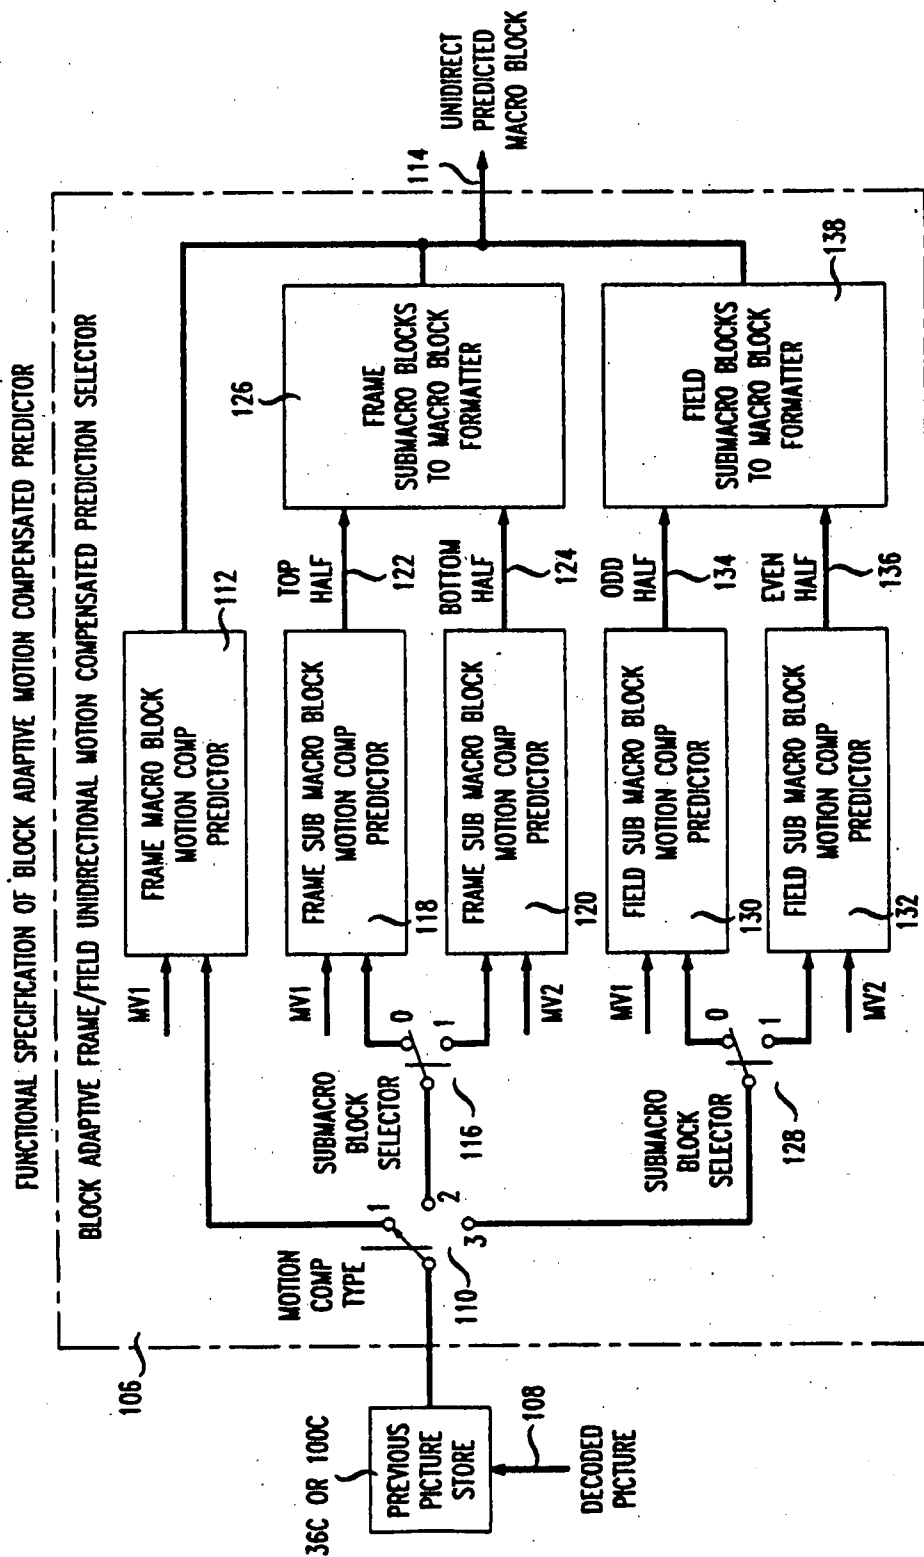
FUNCTIONAL SPECIFICATION OF BLOCK ADAPTIVE MOTION COMPENSATED PREDICTOR

BLOCK ADAPTIVE FRAME/FIELD UNIDIRECTIONAL MOTION COMPENSATED PREDICTION SELECTOR

UNIDIRECT PREDICTED MACRO BLOCK

114

36C OR 100C

PREVIOUS PICTURE STORE

108

DECODED PICTURE

106

MOTION COMP TYPE

110

1

2

3

SUBMACRO BLOCK SELECTOR

116

0

1

SUBMACRO BLOCK SELECTOR

128

0

1

MV1

FRAME MACRO BLOCK MOTION COMP PREDICTOR

112

MV1

FRAME SUB MACRO BLOCK MOTION COMP PREDICTOR

118

TOP HALF

122

FRAME SUB MACRO BLOCK MOTION COMP PREDICTOR

120

MV2

BOTTOM HALF

124

126

FRAME SUBMACRO BLOCKS TO MACRO BLOCK FORMATTER

MV1

FIELD SUB MACRO BLOCK MOTION COMP PREDICTOR

130

ODD HALF

134

FIELD SUB MACRO BLOCK MOTION COMP PREDICTOR

132

MV2

EVEN HALF

136

FIELD SUBMACRO BLOCKS TO MACRO BLOCK FORMATTER

138